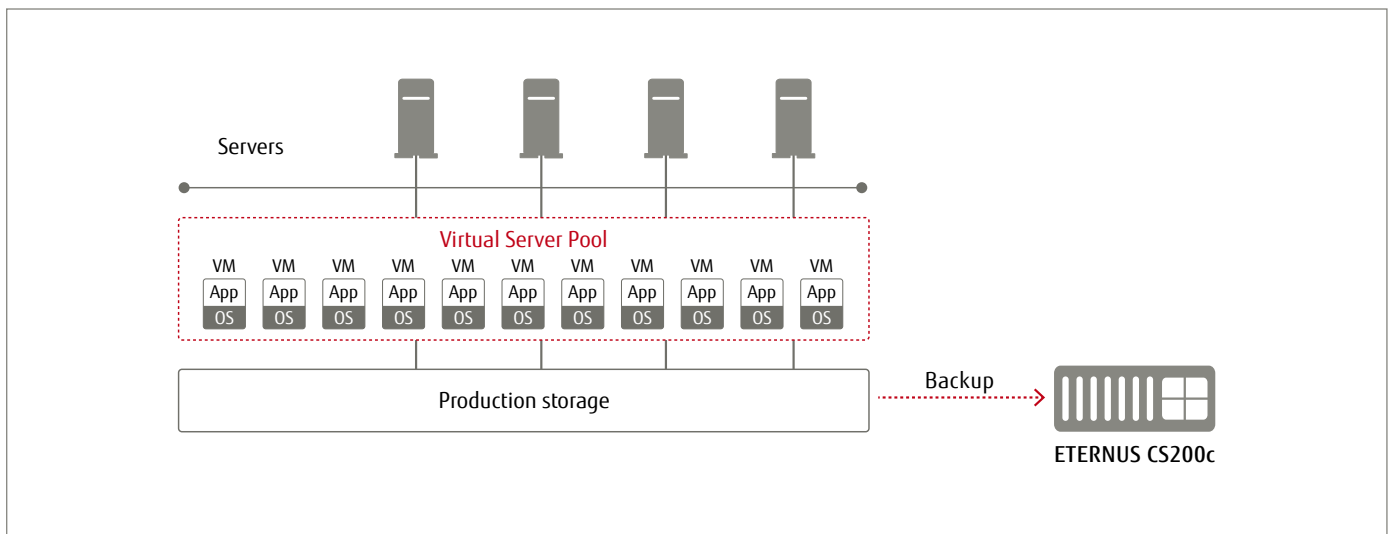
Servers

Virtual Server Pool

| VM | VM | VM | VM | VM | VM | VM | VM | VM | VM | VM |
|---|---|---|---|---|---|---|---|---|---|---|
| App | App | App | App | App | App | App | App | App | App | App |
| OS | OS | OS | OS | OS | OS | OS | OS | OS | OS | OS |

Production storage

Backup

ETERNUS CS200c